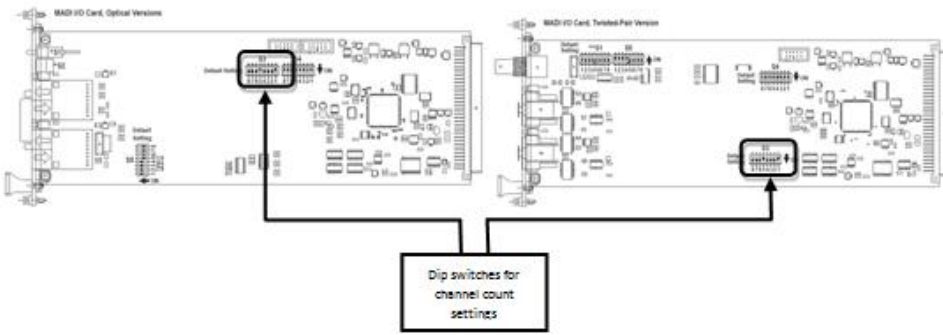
MADI I/O Card, Optical Versions

Default Setting

ON

Default Setting

ON

MADI I/O Card, Twisted-Pair Version

Default Setting

ON

Default Setting

Default Setting

Dip switches for channel count settings